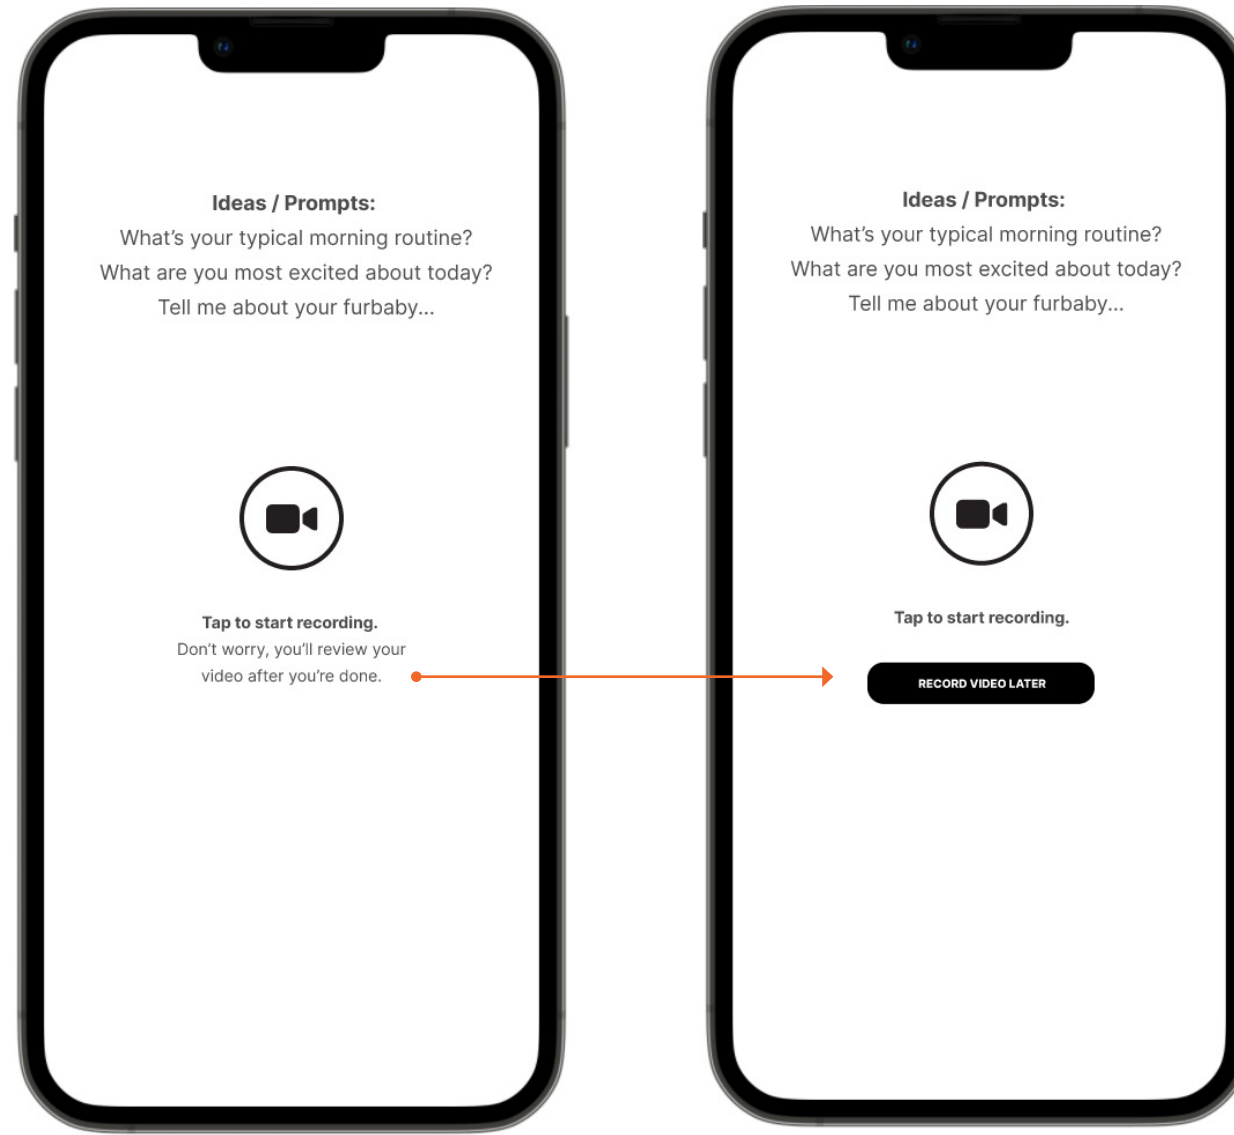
Ideas / Prompts:
What's your typical morning routine?
What are you most excited about today?
Tell me about your furbaby...

Tap to start recording.
Don't worry, you'll review your video after you're done.

Ideas / Prompts:
What's your typical morning routine?
What are you most excited about today?
Tell me about your furbaby...

Tap to start recording.

RECORD VIDEO LATER